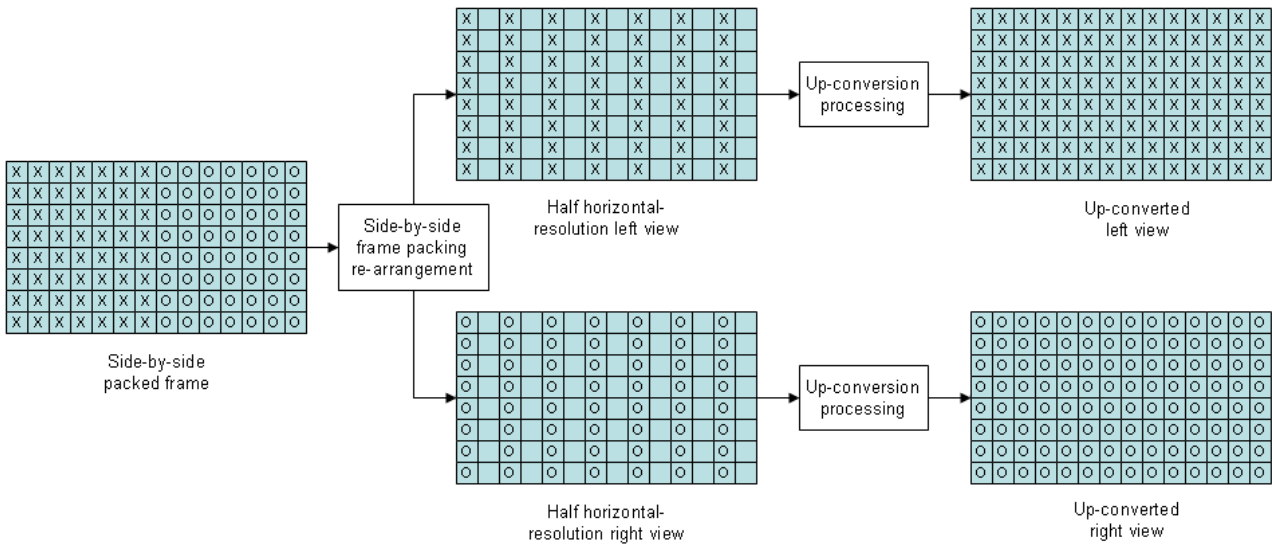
| X | X | X | X | X | X | X | X |
|---|---|---|---|---|---|---|---|
| X | X | X | X | X | X | X | X |
| X | X | X | X | X | X | X | X |
| X | X | X | X | X | X | X | X |
| X | X | X | X | X | X | X | X |
| X | X | X | X | X | X | X | X |
| X | X | X | X | X | X | X | X |
| X | X | X | X | X | X | X | X |

Half horizontal-resolution left view

Up-conversion processing

| X | X | X | X | X | X | X | X | X | X | X | X | X | X | X |
|---|---|---|---|---|---|---|---|---|---|---|---|---|---|---|
| X | X | X | X | X | X | X | X | X | X | X | X | X | X | X |
| X | X | X | X | X | X | X | X | X | X | X | X | X | X | X |
| X | X | X | X | X | X | X | X | X | X | X | X | X | X | X |
| X | X | X | X | X | X | X | X | X | X | X | X | X | X | X |
| X | X | X | X | X | X | X | X | X | X | X | X | X | X | X |
| X | X | X | X | X | X | X | X | X | X | X | X | X | X | X |
| X | X | X | X | X | X | X | X | X | X | X | X | X | X | X |

Up-converted left view

| X | X | X | X | X | X | X | O | O | O | O | O | O | O | O |
|---|---|---|---|---|---|---|---|---|---|---|---|---|---|---|
| X | X | X | X | X | X | X | O | O | O | O | O | O | O | O |
| X | X | X | X | X | X | X | O | O | O | O | O | O | O | O |
| X | X | X | X | X | X | X | O | O | O | O | O | O | O | O |
| X | X | X | X | X | X | X | O | O | O | O | O | O | O | O |
| X | X | X | X | X | X | X | O | O | O | O | O | O | O | O |
| X | X | X | X | X | X | X | O | O | O | O | O | O | O | O |
| X | X | X | X | X | X | X | O | O | O | O | O | O | O | O |

Side-by-side packed frame

Side-by-side frame packing re-arrangement

| O | O | O | O | O | O | O | O |
|---|---|---|---|---|---|---|---|
| O | O | O | O | O | O | O | O |
| O | O | O | O | O | O | O | O |
| O | O | O | O | O | O | O | O |
| O | O | O | O | O | O | O | O |
| O | O | O | O | O | O | O | O |
| O | O | O | O | O | O | O | O |
| O | O | O | O | O | O | O | O |

Half horizontal-resolution right view

Up-conversion processing

| O | O | O | O | O | O | O | O | O | O | O | O | O | O | O |
|---|---|---|---|---|---|---|---|---|---|---|---|---|---|---|
| O | O | O | O | O | O | O | O | O | O | O | O | O | O | O |
| O | O | O | O | O | O | O | O | O | O | O | O | O | O | O |
| O | O | O | O | O | O | O | O | O | O | O | O | O | O | O |
| O | O | O | O | O | O | O | O | O | O | O | O | O | O | O |
| O | O | O | O | O | O | O | O | O | O | O | O | O | O | O |
| O | O | O | O | O | O | O | O | O | O | O | O | O | O | O |
| O | O | O | O | O | O | O | O | O | O | O | O | O | O | O |

Up-converted right view